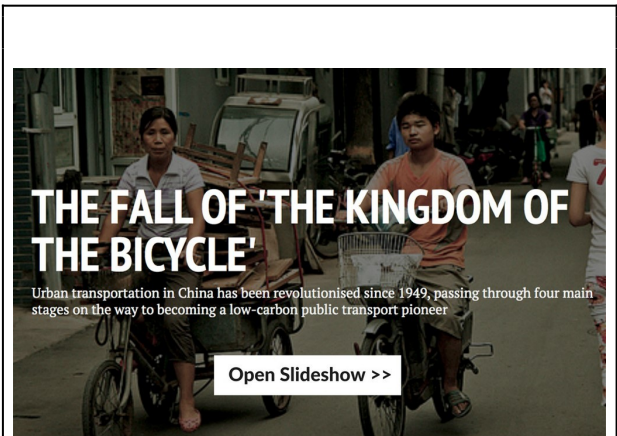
THE FALL OF 'THE KINGDOM OF THE BICYCLE'

Urban transportation in China has been revolutionised since 1949, passing through four main stages on the way to becoming a low-carbon public transport pioneer

Open Slideshow >>